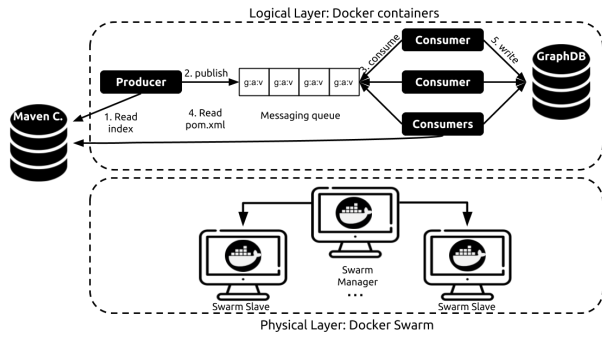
Logical Layer: Docker containers

Producer

2. publish

g:a:v g:a:v g:a:v g:a:v

3. consume

Consumer

5. write

GraphDB

Consumer

Consumers

Maven C.

1. Read index

4. Read pom.xml

Messaging queue

Swarm Slave

Swarm Manager

...

Swarm Slave

Physical Layer: Docker Swarm